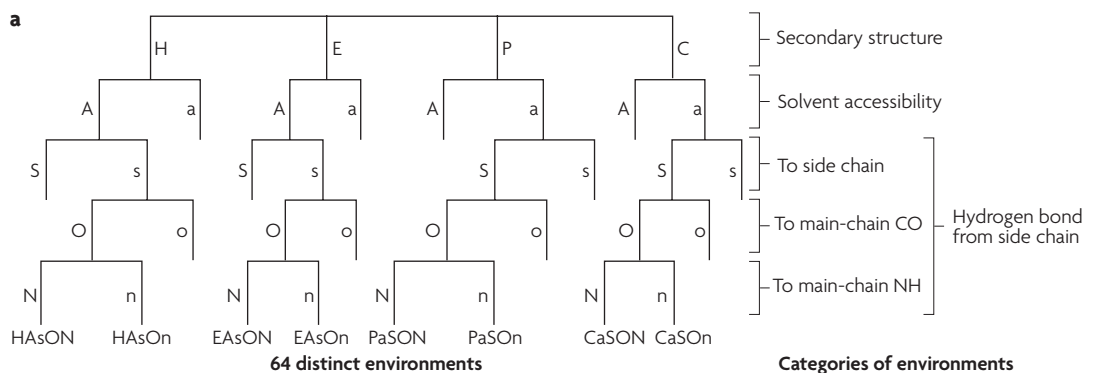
a

H E P C

A a A a A a A a

S s S s S s S s

O o O o O o O o

N n N n N n N n

HAsON HAsOn EAsON EAsOn PaSON PaSOn CaSON CaSOn

64 distinct environments

Secondary structure

Solvent accessibility

To side chain

To main-chain CO

To main-chain NH

Hydrogen bond from side chain

Categories of environments